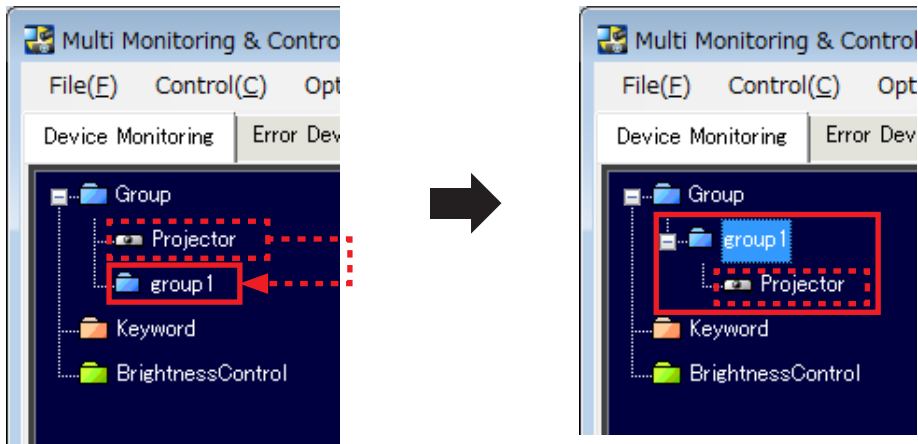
Multi Monitoring & Contro

File(F) Control(C) Opt

Device Monitoring | Error Dev

Group

Projector

group1

Keyword

BrightnessControl

Multi Monitoring & Control

File(F) Control(C) Opt

Device Monitoring | Error Dev

Group

group1

Projector

Keyword

BrightnessControl